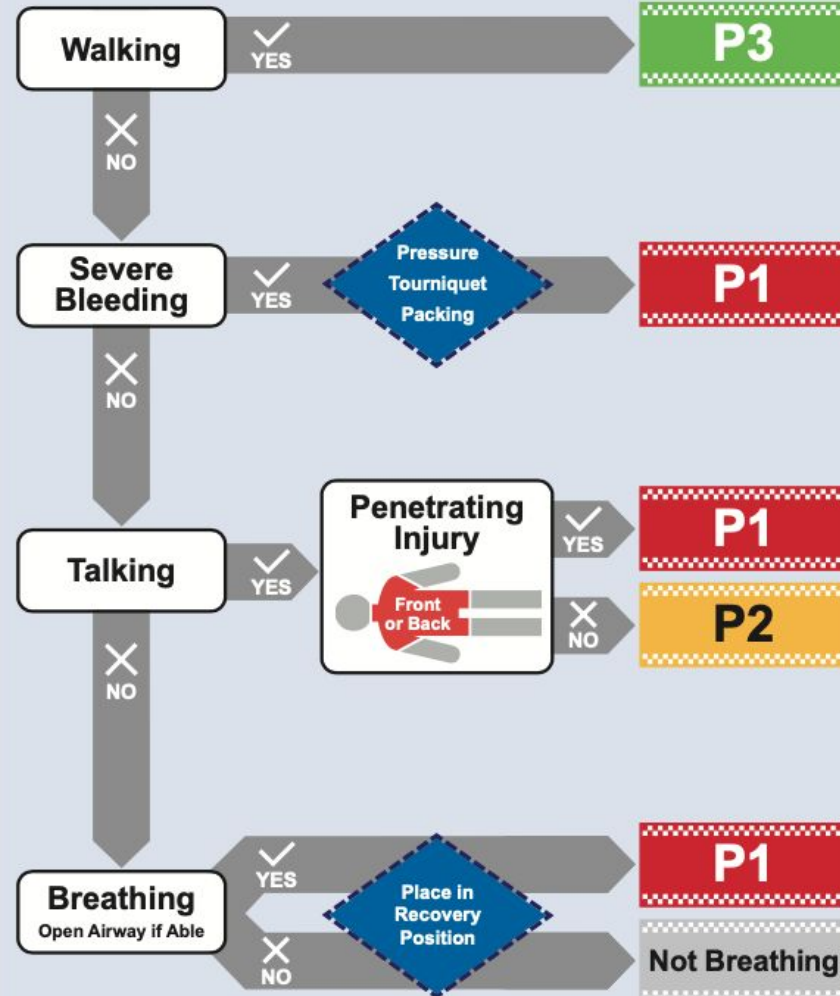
Walking

YES

P3

NO

Severe Bleeding

YES

Pressure Tourniquet Packing

P1

NO

Penetrating Injury

Front or Back

Talking

YES

YES

P1

NO

P2

NO

YES

P1

Breathing
Open Airway if Able

Place in Recovery Position

NO

Not Breathing